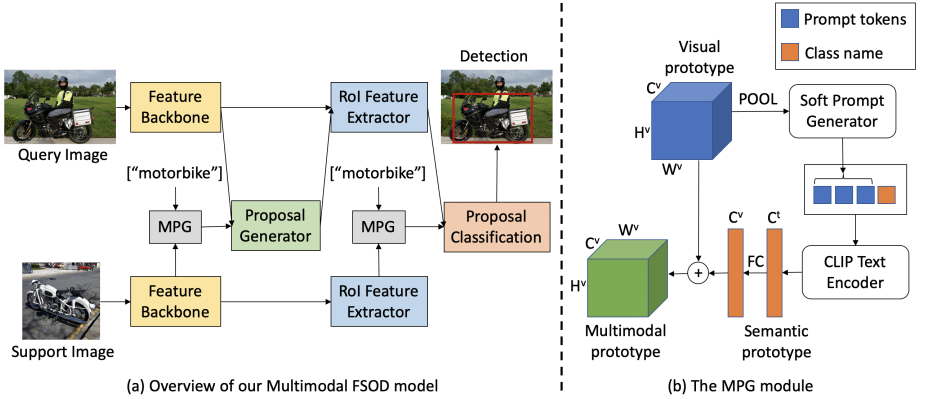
Detection

Feature Backbone

RoI Feature Extractor

Query Image

[“motorbike”]

[“motorbike”]

MPG

Proposal Generator

MPG

Proposal Classification

Feature Backbone

RoI Feature Extractor

Support Image

(a) Overview of our Multimodal FSOD model

Prompt tokens

Class name

Visual prototype

$C^v$

$H^v$

$W^v$

POOL

Soft Prompt Generator

CLIP Text Encoder

$C^v$

$C^t$

FC

+

$C^v$

$W^v$

$H^v$

Multimodal prototype

Semantic prototype

(b) The MPG module